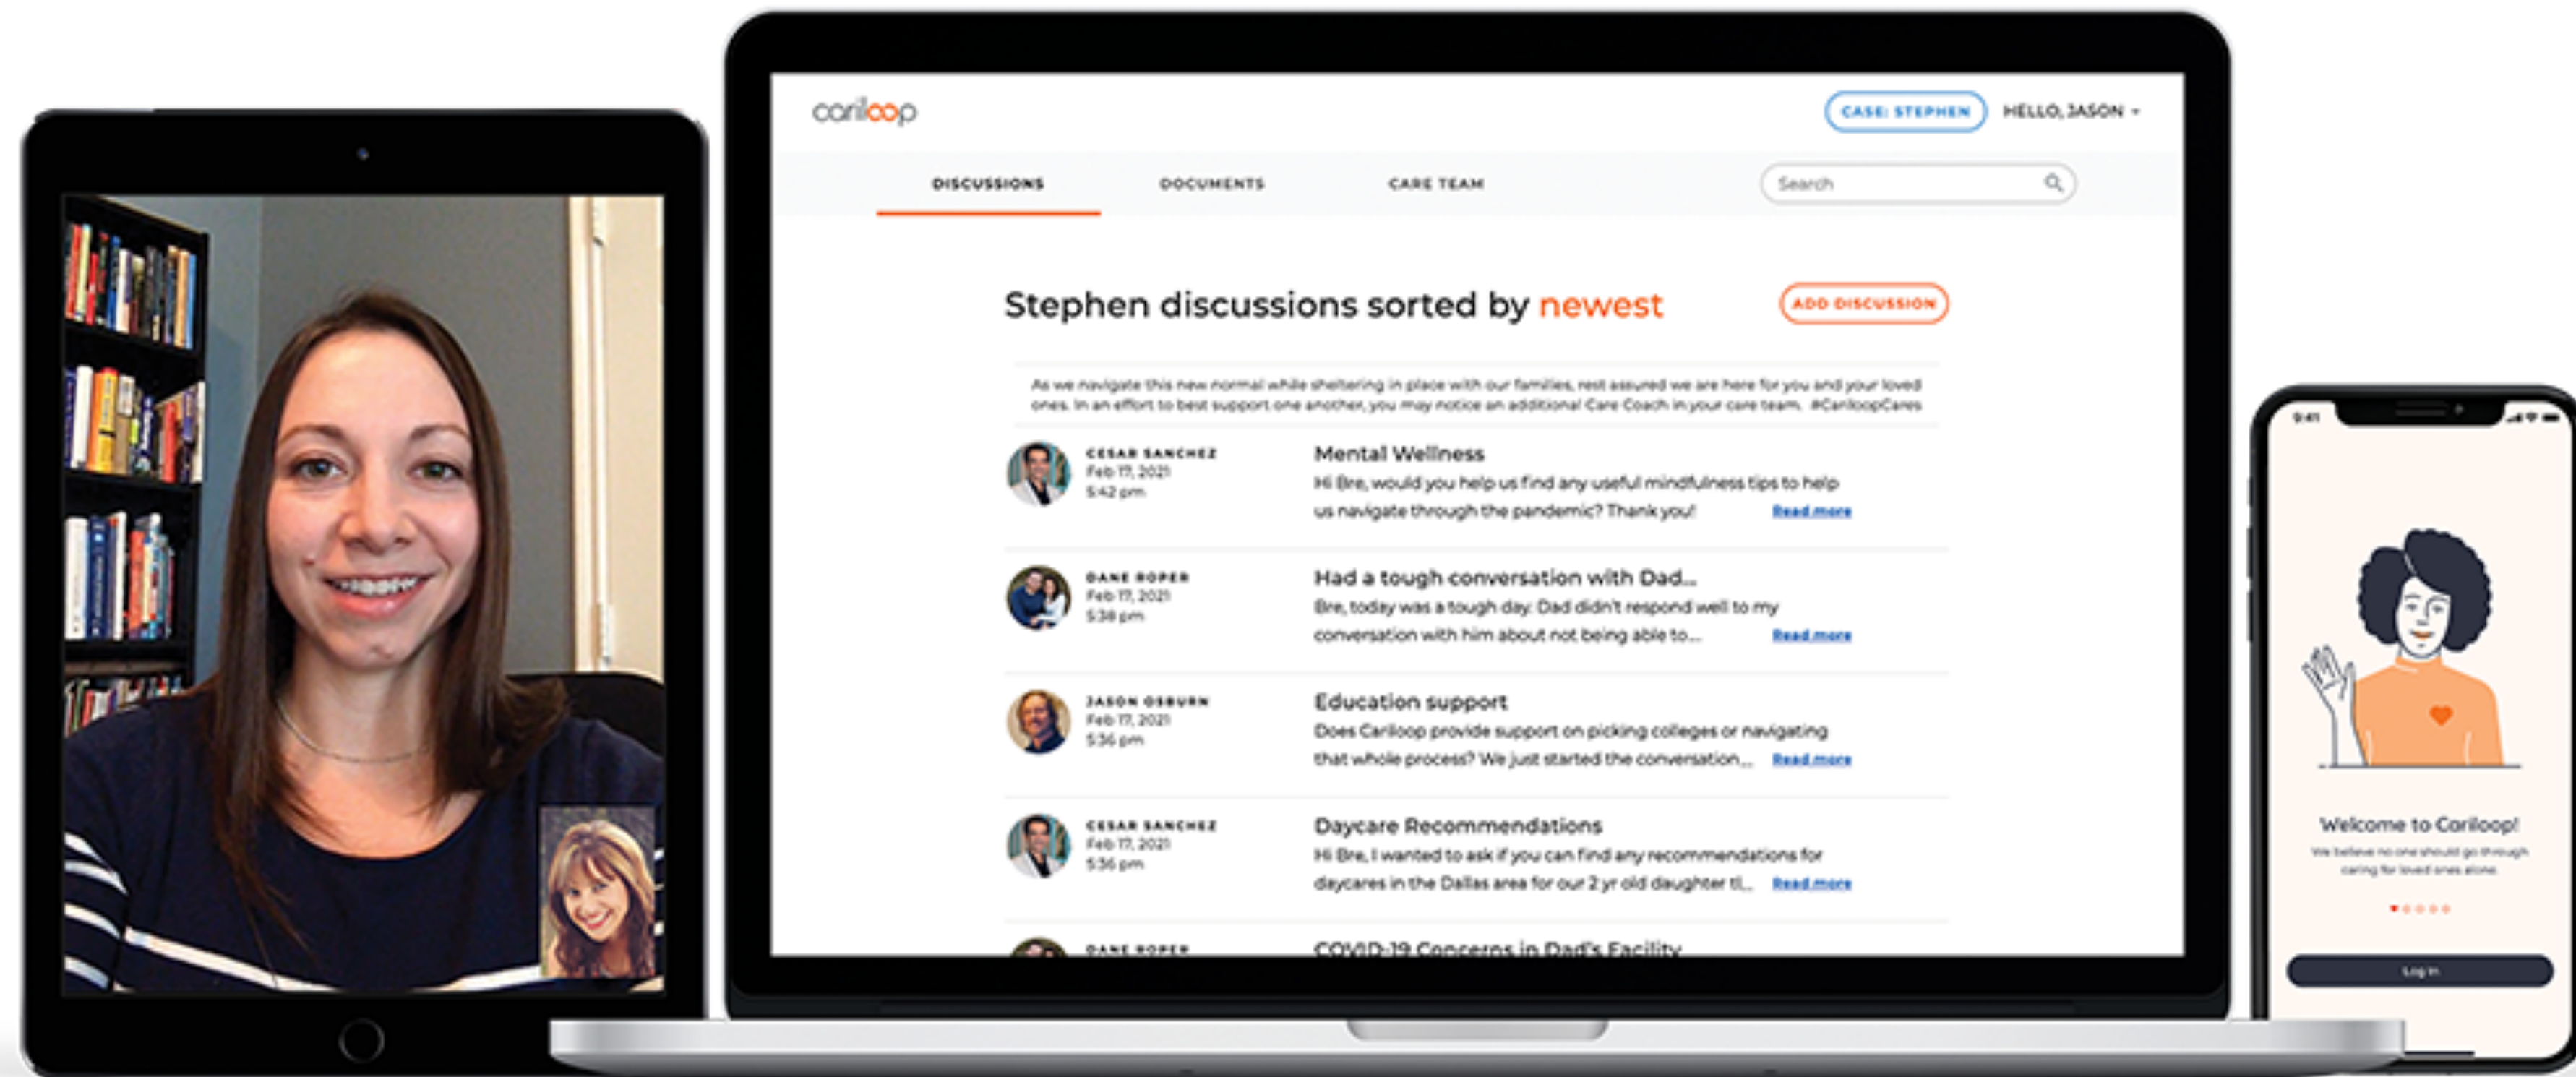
cariloop

CASE: STEPHEN HELLO, JASON

DISCUSSIONS DOCUMENTS CARE TEAM Search

Stephen discussions sorted by newest ADD DISCUSSION

As we navigate this new normal while sheltering in place with our families, rest assured we are here for you and your loved ones. In an effort to best support one another, you may notice an additional Care Coach in your care team. #CariloopCares

CESAR SANCHEZ
Feb 17, 2021
5:42 pm
Mental Wellness
Hi Bre, would you help us find any useful mindfulness tips to help us navigate through the pandemic? Thank you! Read more

DANE ROPER
Feb 17, 2021
5:38 pm
Had a tough conversation with Dad...
Bre, today was a tough day. Dad didn't respond well to my conversation with him about not being able to... Read more

JASON OSBURN
Feb 17, 2021
5:36 pm
Education support
Does Cariloop provide support on picking colleges or navigating that whole process? We just started the conversation... Read more

CESAR SANCHEZ
Feb 17, 2021
5:36 pm
Daycare Recommendations
Hi Bre, I wanted to ask if you can find any recommendations for daycares in the Dallas area for our 2 yr old daughter tl... Read more

DANE ROPER
COVID-19 Concerns in Dad's Facility

9:41

Welcome to Cariloop!
We believe no one should go through caring for loved ones alone.

Log In